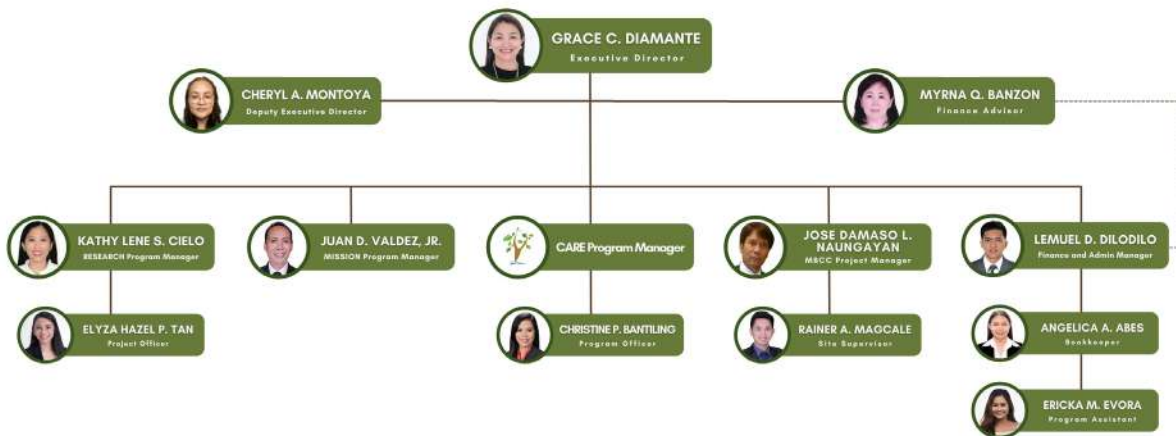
GRACE C. DIAMANTE
Executive Director

CHERYL A. MONTOYA
Deputy Executive Director

MYRNA Q. BANZON
Finance Advisor

KATHY LENE S. CIELO
RESEARCH Program Manager

ELYZA HAZEL P. TAN
Project Officer

JUAN D. VALDEZ, JR.
MISSION Program Manager

CARE Program Manager

CHRISTINE P. BANTILING
Program Officer

JOSE DAMASO L. NAUNGAYAN
MBCC Project Manager

RAINER A. MAGCALE
Site Supervisor

LEMUEL D. DILODILO
Finance and Admin Manager

ANGELICA A. ABES
Bookkeeper

ERICKA M. EVORA
Program Assistant